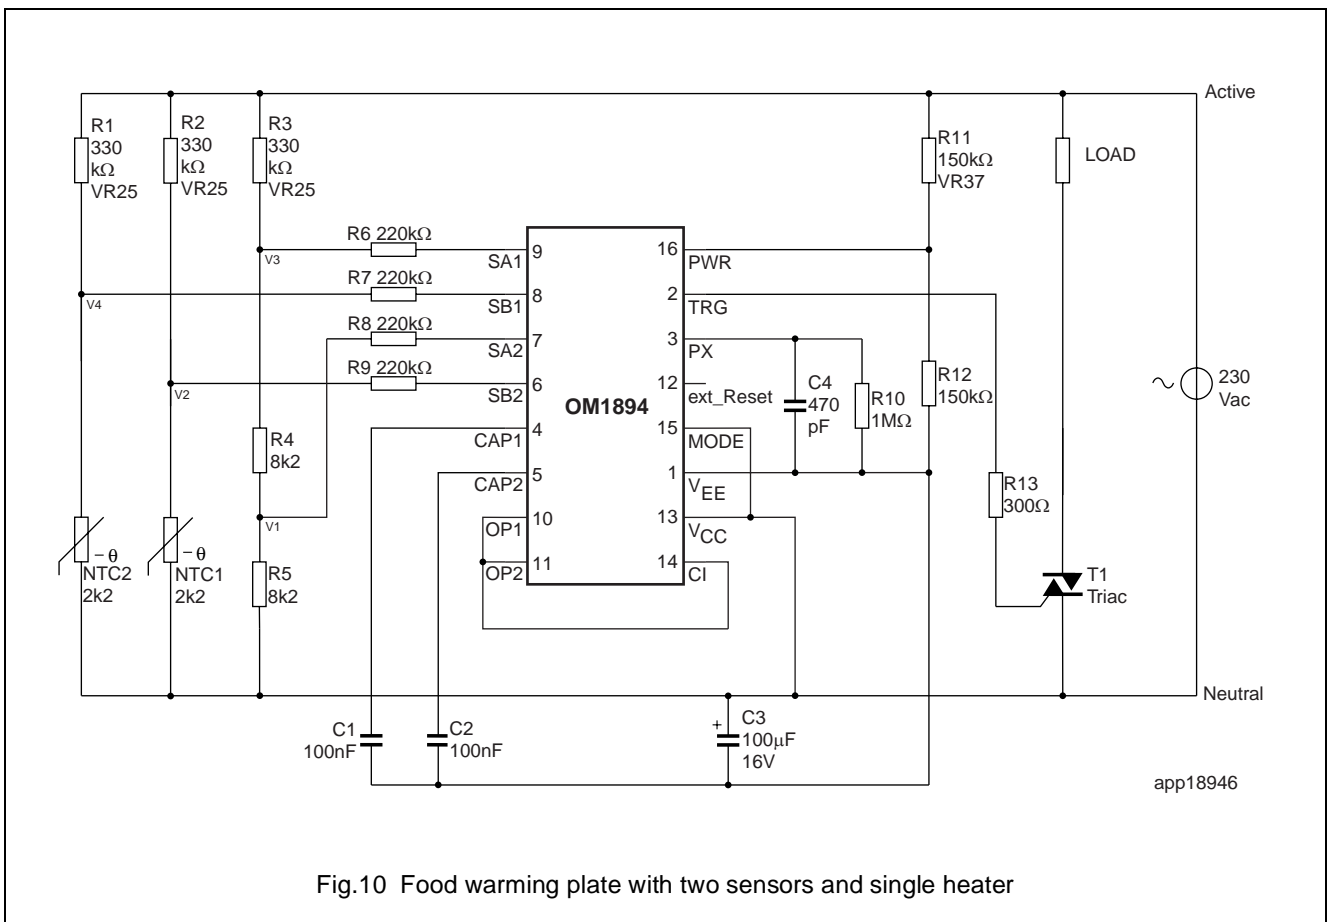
Active

R1 330 kΩ VR25

R2 330 kΩ VR25

R3 330 kΩ VR25

R11 150kΩ VR37

LOAD

R6 220kΩ

V3

SA1 9

16 PWR

V4

R7 220kΩ

SB1 8

2 TRG

R8 220kΩ

SA2 7

3 PX

C4 470 pF

R10 1MΩ

R9 220kΩ

SB2 6

12 ext_Reset

R12 150kΩ

230 Vac

V2

OM1894

CAP1 4

15 MODE

R4 8k2

CAP2 5

1 $V_{EE}$

R13 300Ω

V1

OP1 10

13 $V_{CC}$

$-\theta$

$-\theta$

NTC2 2k2

NTC1 2k2

R5 8k2

OP2 11

14 CI

T1 Triac

Neutral

C1 100nF

C2 100nF

+

C3 100μF 16V

app18946

Fig.10 Food warming plate with two sensors and single heater